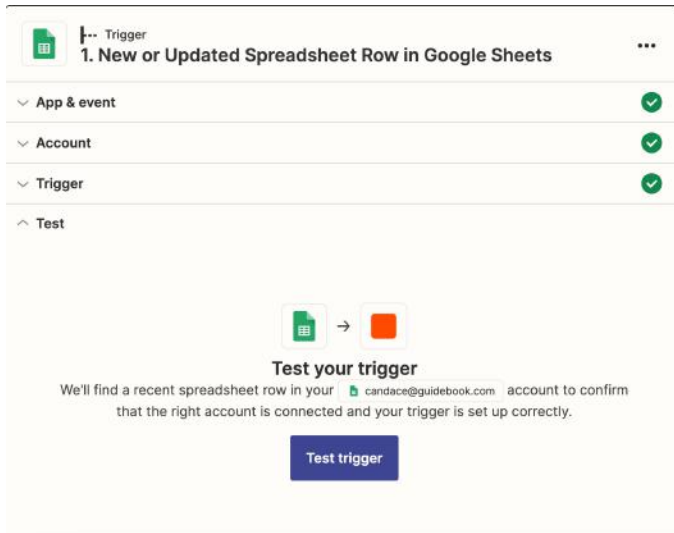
Trigger
1. New or Updated Spreadsheet Row in Google Sheets

App & event

Account

Trigger

Test

Test your trigger

We'll find a recent spreadsheet row in your candace@guidebook.com account to confirm that the right account is connected and your trigger is set up correctly.

Test trigger